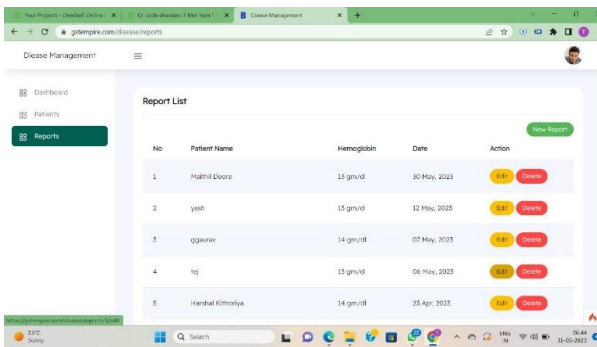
Your Projects - Overleaf, Online ×
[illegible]-disease / Mail Sans ×
Diease Management ×
+

gstempire.com/disease/reports

Diease Management

Dashboard
Patients
Reports

Report List

New Report

| No | Patient Name | Hemoglobin | Date | Action |
|---|---|---|---|---|
| 1 | Maithil Deore | 13 gm/dl | 30 May, 2023 | Edit Delete |
| 2 | yash | 13 gm/dl | 12 May, 2023 | Edit Delete |
| 3 | ggaurav | 14 gm/dl | 07 May, 2023 | Edit Delete |
| 4 | tej | 13 gm/dl | 06 May, 2023 | Edit Delete |
| 5 | Harshal Kithoriya | 14 gm/dl | 23 Apr, 2023 | Edit Delete |

https://gstempire.com/disease/reports/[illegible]

25°C
Sunny

Search

ENG
IN

06:44
31-05-2023